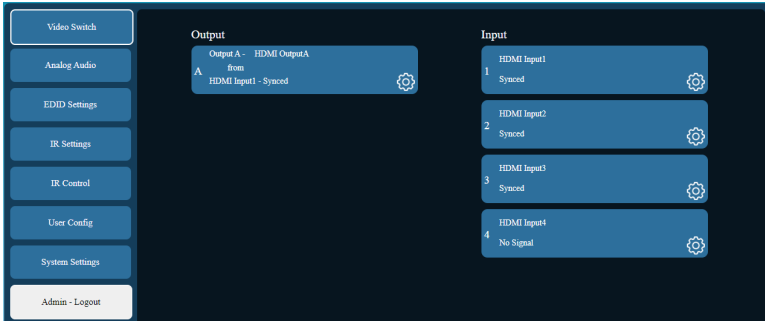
Video Switch

Analog Audio

EDID Settings

IR Settings

IR Control

User Config

System Settings

Admin - Logout

Output

A Output A - HDMI OutputA from HDMI Input1 - Synced

Input

1 HDMI Input1 Synced

2 HDMI Input2 Synced

3 HDMI Input3 Synced

4 HDMI Input4 No Signal